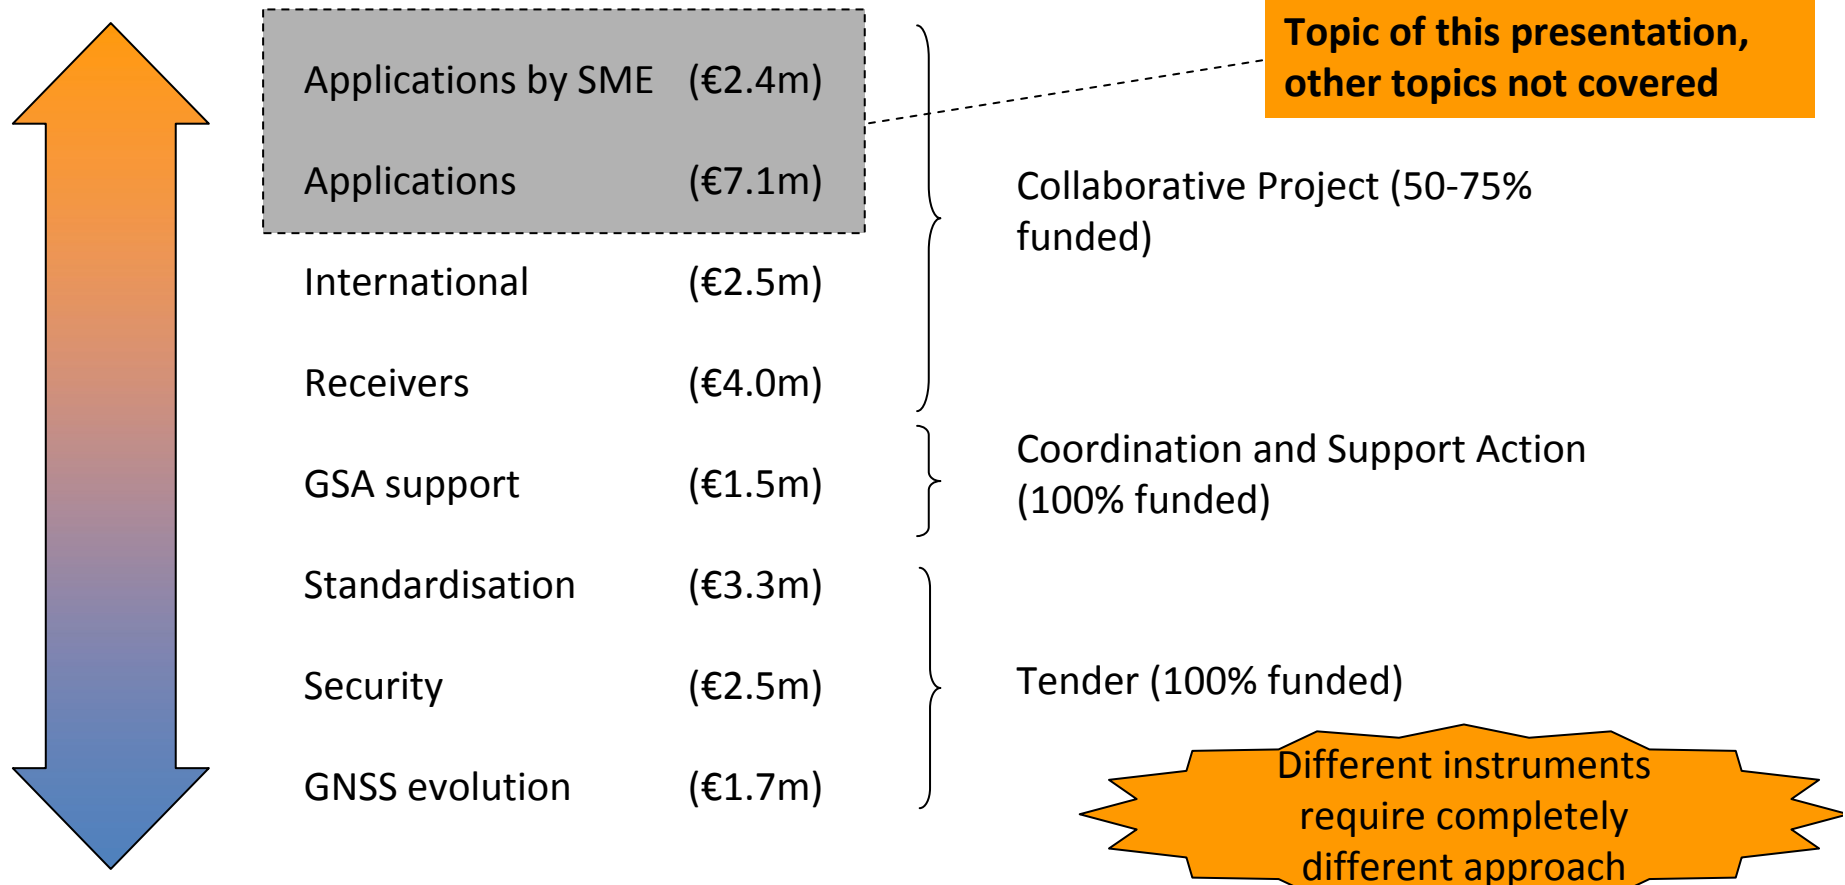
Applications by SME (€2.4m)

Applications (€7.1m)

International (€2.5m)

Receivers (€4.0m)

GSA support (€1.5m)

Standardisation (€3.3m)

Security (€2.5m)

GNSS evolution (€1.7m)

Topic of this presentation, other topics not covered

Collaborative Project (50-75% funded)

Coordination and Support Action (100% funded)

Tender (100% funded)

Different instruments require completely different approach